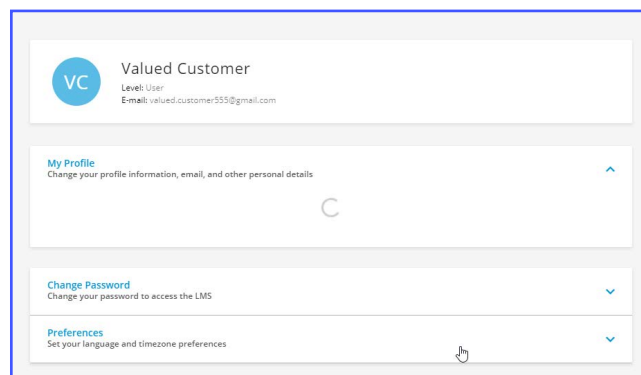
VC

Valued Customer

Level: User
E-mail: valued.customer555@gmail.com

My Profile
Change your profile information, email, and other personal details

Change Password
Change your password to access the LMS

Preferences
Set your language and timezone preferences